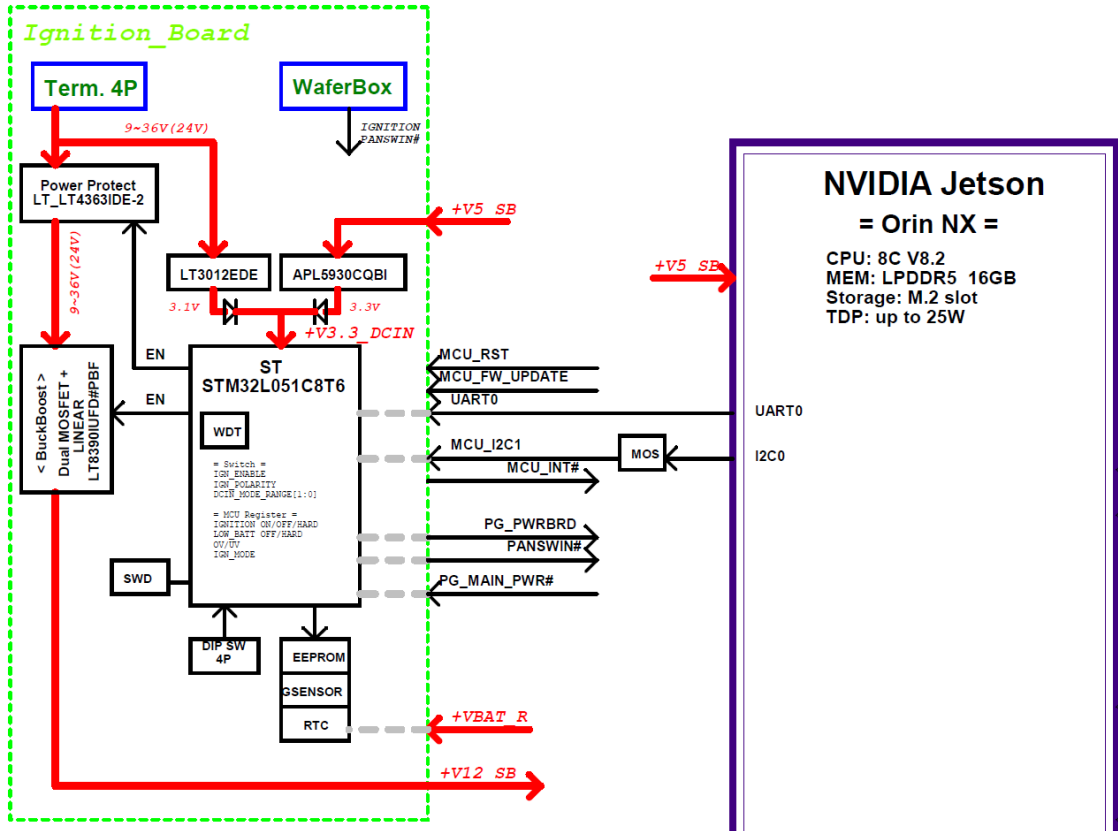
Ignition_Board

Term. 4P

WaferBox

IGNITION
PANSWIN#

9~36V(24V)

Power Protect
LT_LT4363IDE-2

+V5 SB

LT3012EDE

APL5930CQBI

9~36V(24V)

3.1V

3.3V

+V3.3_DCIN

EN

< BuckBoost >
Dual MOSFET +
LINEAR
LT8390IUFD#PBF

EN

ST
STM32L051C8T6

WDT

= Switch =
IGN_ENABLE
IGN_POLARITY
DCIN_MODE_RANGE[1:0]

= MCU Register =
IGNITION ON/OFF/HARD
LOW_BATT OFF/HARD
OV/UV
IGN_MODE

SWD

DIP SW
4P

EEPROM

GSENSOR

RTC

MCU_RST

MCU_FW_UPDATE

UART0

MCU_I2C1

MOS

MCU_INT#

PG_PWRBRD

PANSWIN#

PG_MAIN_PWR#

+VBAT_R

+V12 SB

NVIDIA Jetson
= Orin NX =

CPU: 8C V8.2
MEM: LPDDR5 16GB
Storage: M.2 slot
TDP: up to 25W

+V5 SB

UART0

I2C0